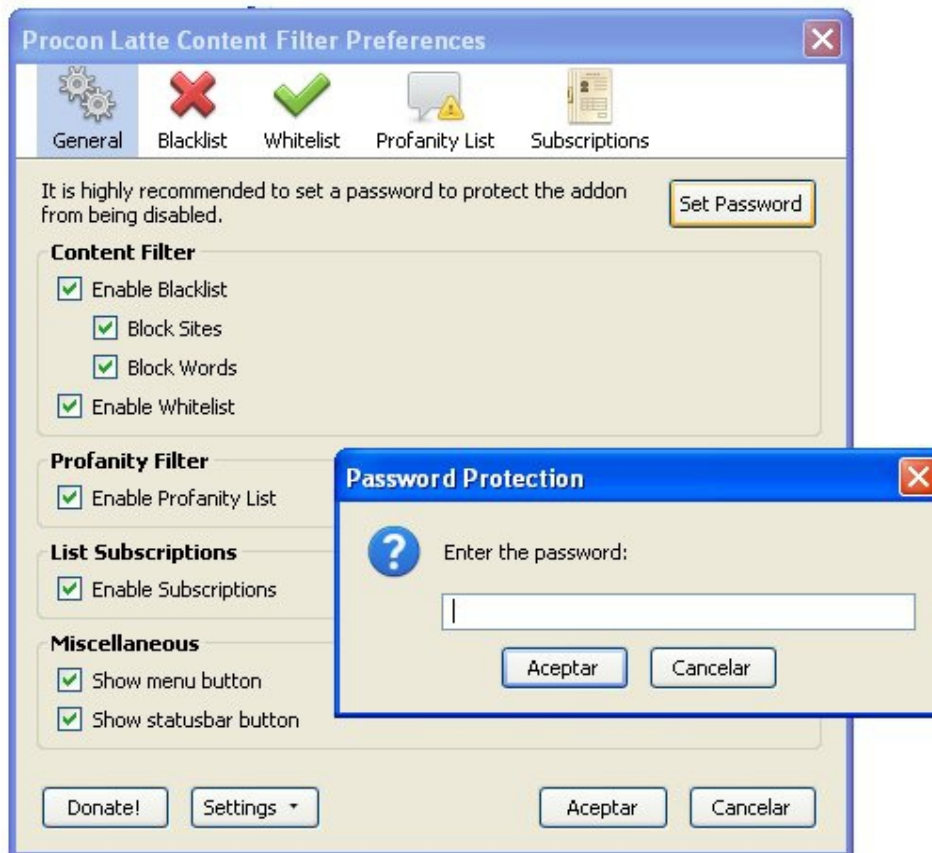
Procon Latte Content Filter Preferences

General Blacklist Whitelist Profanity List Subscriptions

It is highly recommended to set a password to protect the addon from being disabled.

Set Password

Content Filter

Enable Blacklist

Block Sites

Block Words

Enable Whitelist

Profanity Filter

Enable Profanity List

List Subscriptions

Enable Subscriptions

Miscellaneous

Show menu button

Show statusbar button

Donate!

Settings

Aceptar

Cancelar

Password Protection

Enter the password:

Aceptar

Cancelar